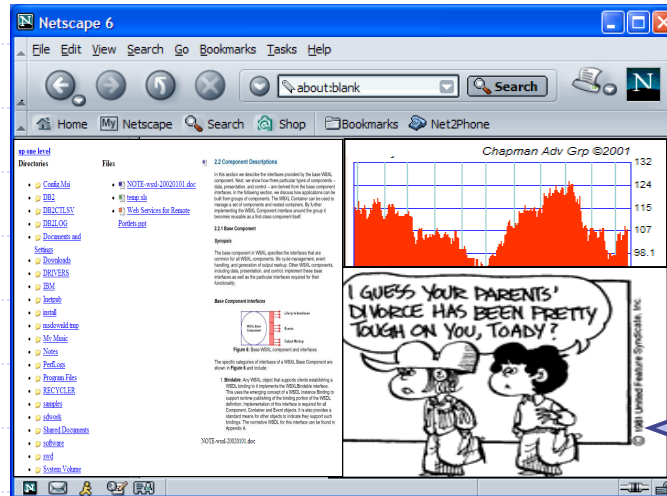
Netscape 6

File Edit View Search Go Bookmarks Tasks Help

about:blank

Search

Home My Netscape Search Shop Bookmarks Net2Phone

up one level

Directories

Config.Msi
DB2
DB2CTLSV
DB2LOG
Documents and Settings
Downloads
DRIVERS
IBM
Inetpub
install
msdownld.tmp
My Music
Notes
PerfLogs
Program Files
RECYCLER
samples
sdwork
Shared Documents
software
swd
System Volume

Files

NOTE-wsxl-20020101.doc
temp.xls
Web Services for Remote Portlets.ppt

2.2 Component Descriptions

In this section we describe the interfaces provided by the base WSXL component. Next, we show how three particular types of components – data, presentation, and control – are derived from the base component interfaces. In the following section, we discuss how applications can be built from groups of components. The WSXL Container can be used to manage a set of components and nested containers. By further implementing the WSXL Component interface around the group it becomes reusable as a first class component itself.

2.2.1 Base Component

Synopsis

The base component in WSXL specifies the interfaces that are common for all WSXL components: life-cycle management, event handling, and generation of output markup. Other WSXL components, including data, presentation, and control, implement these base interfaces as well as the particular interfaces required for their functionality.

Base Component Interfaces

Lifecycle Interfaces

Events

Output Markup

WSXL Base Component

Figure 6: Base WSXL component and interfaces

The specific categories of interfaces of a WSXL Base Component are shown in Figure 6 and include:

1. Bindable: Any WSXL object that supports clients establishing a WSDL binding to it implements the WSXLBindable interface. This uses the emerging concept of a WSDL Instance Binding to support runtime publishing of the binding portion of the WSDL definition. Implementation of this interface is required for all Component, Container and Event objects. It is also provides a standard means for other objects to indicate they support such bindings. The normative WSDL for this interface can be found in Appendix A.

NOTE-wsxl-20020101.doc

Chapman Adv Grp ©2001

132
124
115
107
98.1

I GUESS YOUR PARENTS' DIVORCE HAS BEEN PRETTY TOUGH ON YOU, TOADY?

© 1981 United Feature Syndicate, Inc.